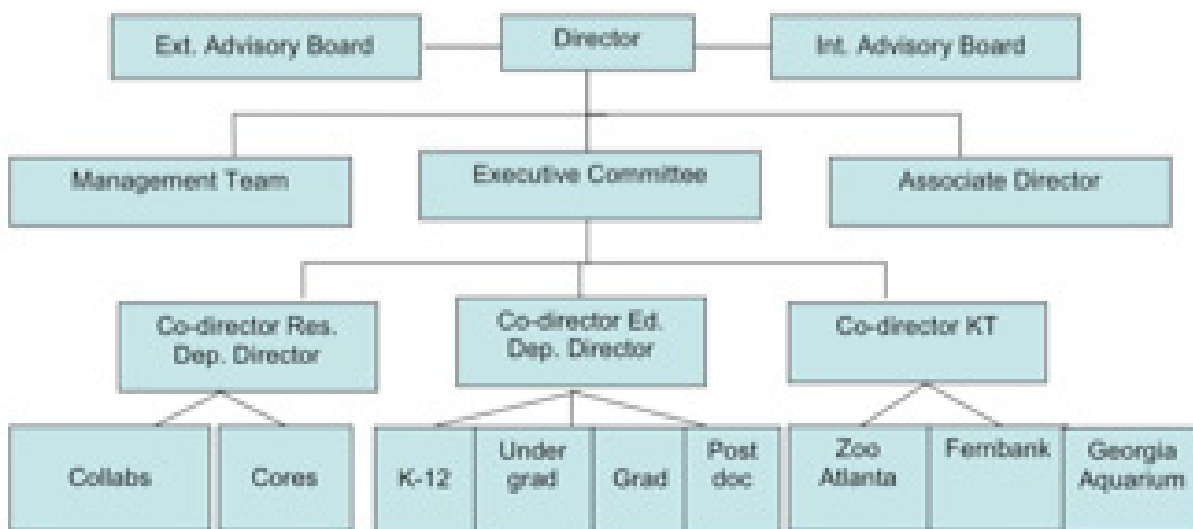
Ext. Advisory Board

Director

Int. Advisory Board

Management Team

Executive Committee

Associate Director

Co-director Res. Dep. Director

Co-director Ed. Dep. Director

Co-director KT

Collabs

Cores

K-12

Under grad

Grad

Post doc

Zoo Atlanta

Fernbank

Georgia Aquarium